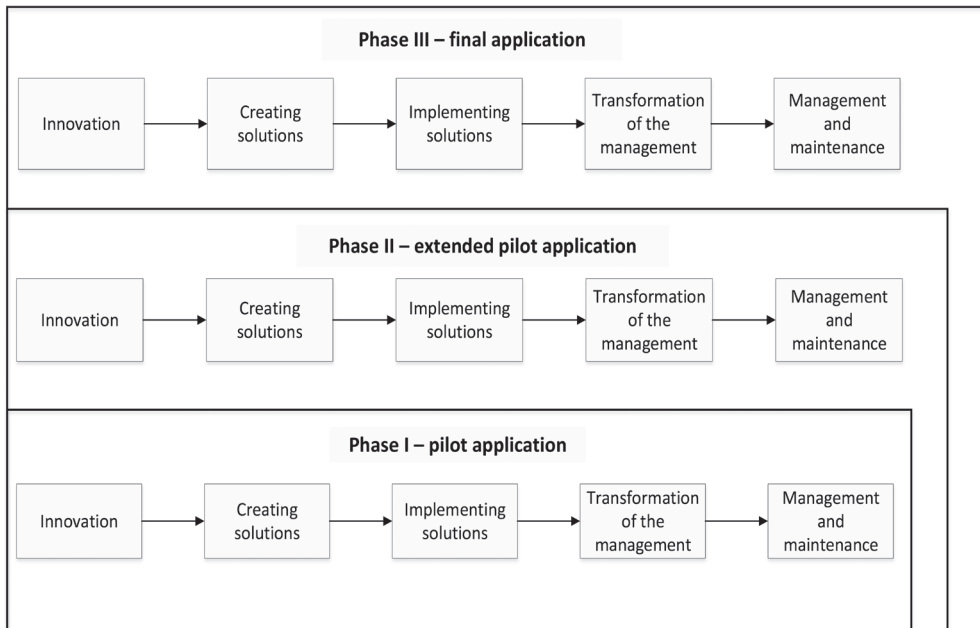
Phase III – final application

Innovation

Creating solutions

Implementing solutions

Transformation of the management

Management and maintenance

Phase II – extended pilot application

Innovation

Creating solutions

Implementing solutions

Transformation of the management

Management and maintenance

Phase I – pilot application

Innovation

Creating solutions

Implementing solutions

Transformation of the management

Management and maintenance